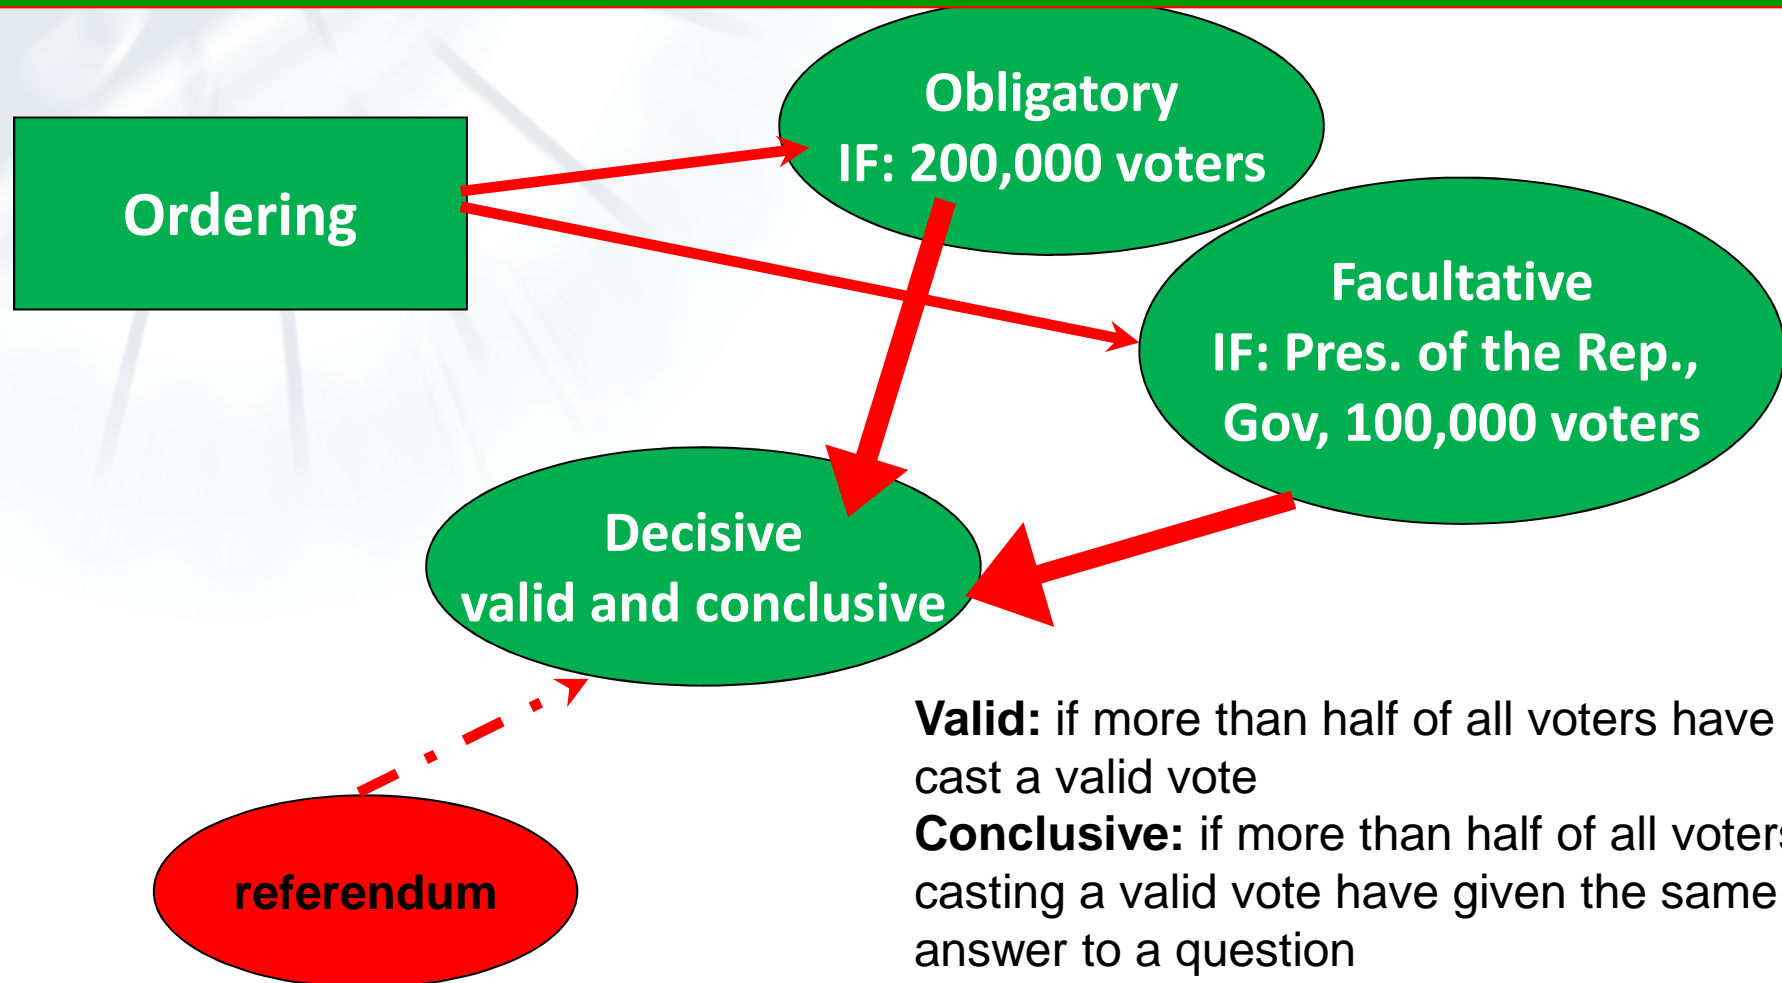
Ordering

Obligatory
IF: 200,000 voters

Facultative
IF: Pres. of the Rep., Gov, 100,000 voters

Decisive
valid and conclusive

referendum

**Valid:** if more than half of all voters have cast a valid vote
**Conclusive:** if more than half of all voter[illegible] casting a valid vote have given the same answer to a question